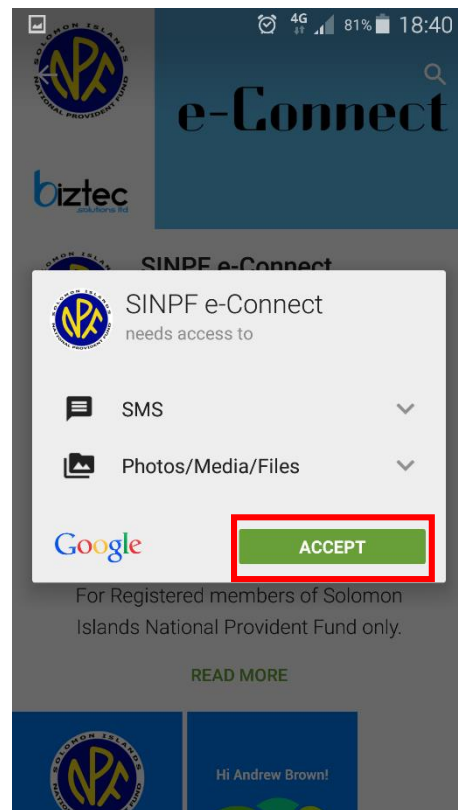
4G 81% 18:40

SOLOMON ISLANDS NPF NATIONAL PROVIDENT FUND

e-Connect

biztec solutions ltd

SINPF e-Connect

SOLOMON ISLANDS NPF NATIONAL PROVIDENT FUND

SINPF e-Connect
needs access to

SMS

Photos/Media/Files

Google

ACCEPT

For Registered members of Solomon Islands National Provident Fund only.

READ MORE

SOLOMON ISLANDS NPF

Hi Andrew Brown!